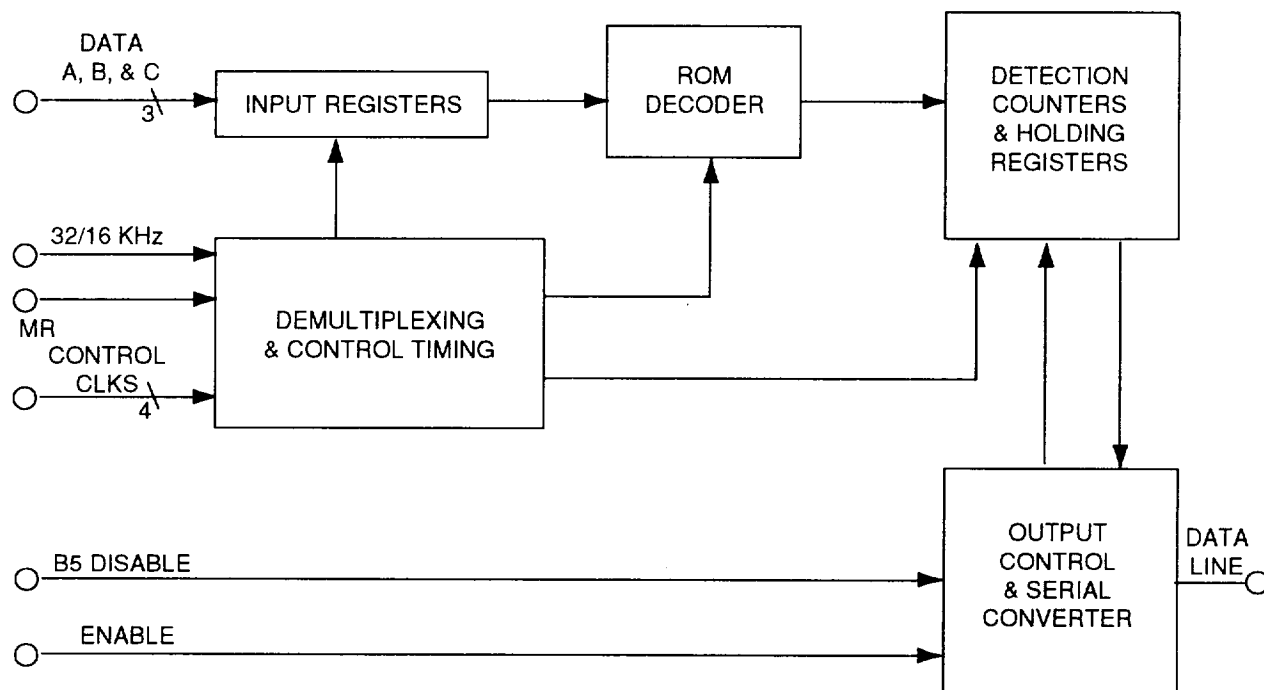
DATA
A, B, & C
3

INPUT REGISTERS

ROM
DECODER

DETECTION
COUNTERS
& HOLDING
REGISTERS

32/16 KHz

MR

CONTROL
CLKS
4

DEMULTIPLEXING
& CONTROL TIMING

B5 DISABLE

ENABLE

OUTPUT
CONTROL
& SERIAL
CONVERTER

DATA
LINE